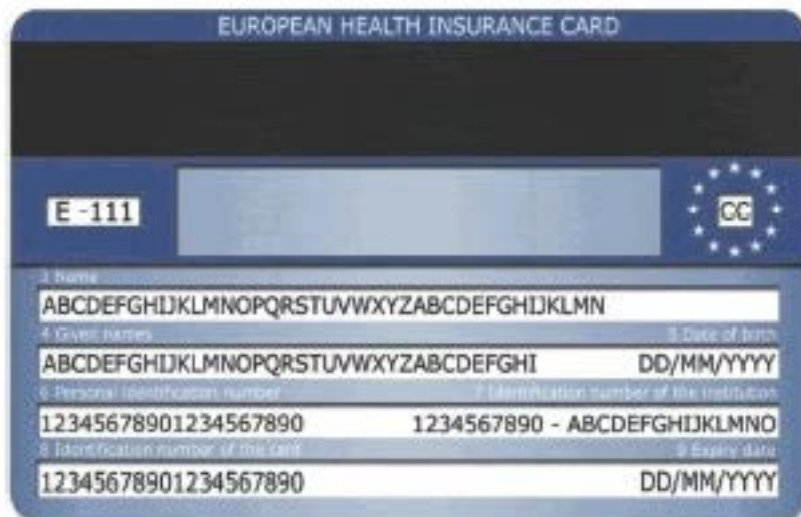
EUROPEAN HEALTH INSURANCE CARD

E -111

CC

3 Name
ABCDEFGHIJKLMNOPQRSTUVWXYZABCDEFGHIJKLMN

4 Given names
5 Date of birth
ABCDEFGHIJKLMNOPQRSTUVWXYZABCDEFGHI DD/MM/YYYY

6 Personal identification number
7 Identification number of the institution
12345678901234567890 1234567890 - ABCDEFGHIJKLMNO

8 Identification number of the card
9 Expiry date
12345678901234567890 DD/MM/YYYY